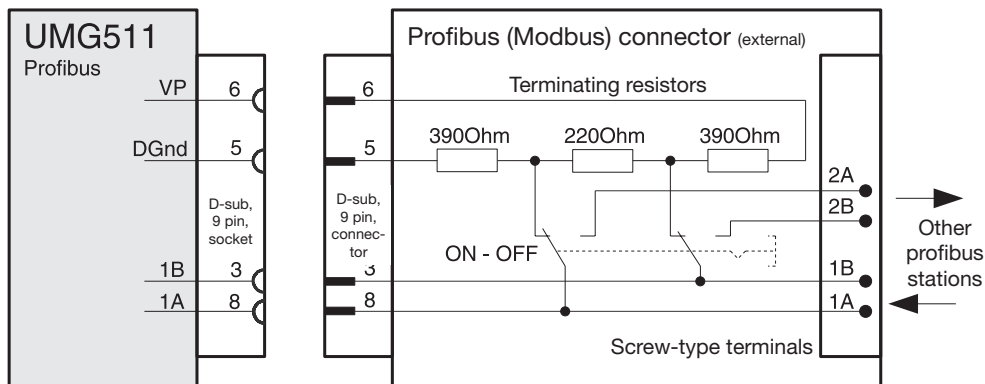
UMG511
Profibus

VP 6
DGnd 5
D-sub, 9 pin, socket
1B 3
1A 8

Profibus (Modbus) connector (external)

6
5
D-sub, 9 pin, connector
3
8

Terminating resistors
390Ohm
220Ohm
390Ohm
ON - OFF

2A
2B
1B
1A

Screw-type terminals

Other profibus stations